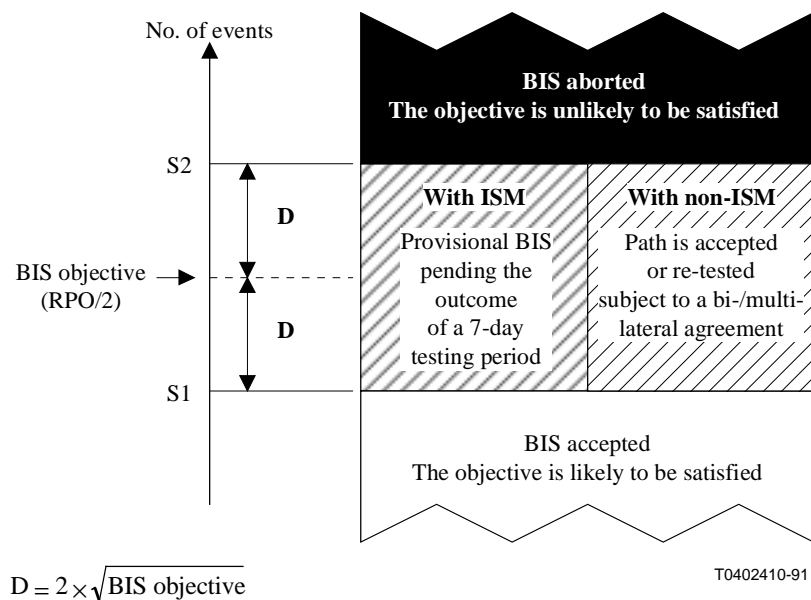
No. of events

BIS aborted
The objective is unlikely to be satisfied

S2

D

With ISM

Provisional BIS pending the outcome of a 7-day testing period

With non-ISM

Path is accepted or re-tested subject to a bi-/multi-lateral agreement

BIS objective (RPO/2)

D

S1

BIS accepted
The objective is likely to be satisfied

$D = 2 \times \sqrt{\text{BIS objective}}$

T0402410-91